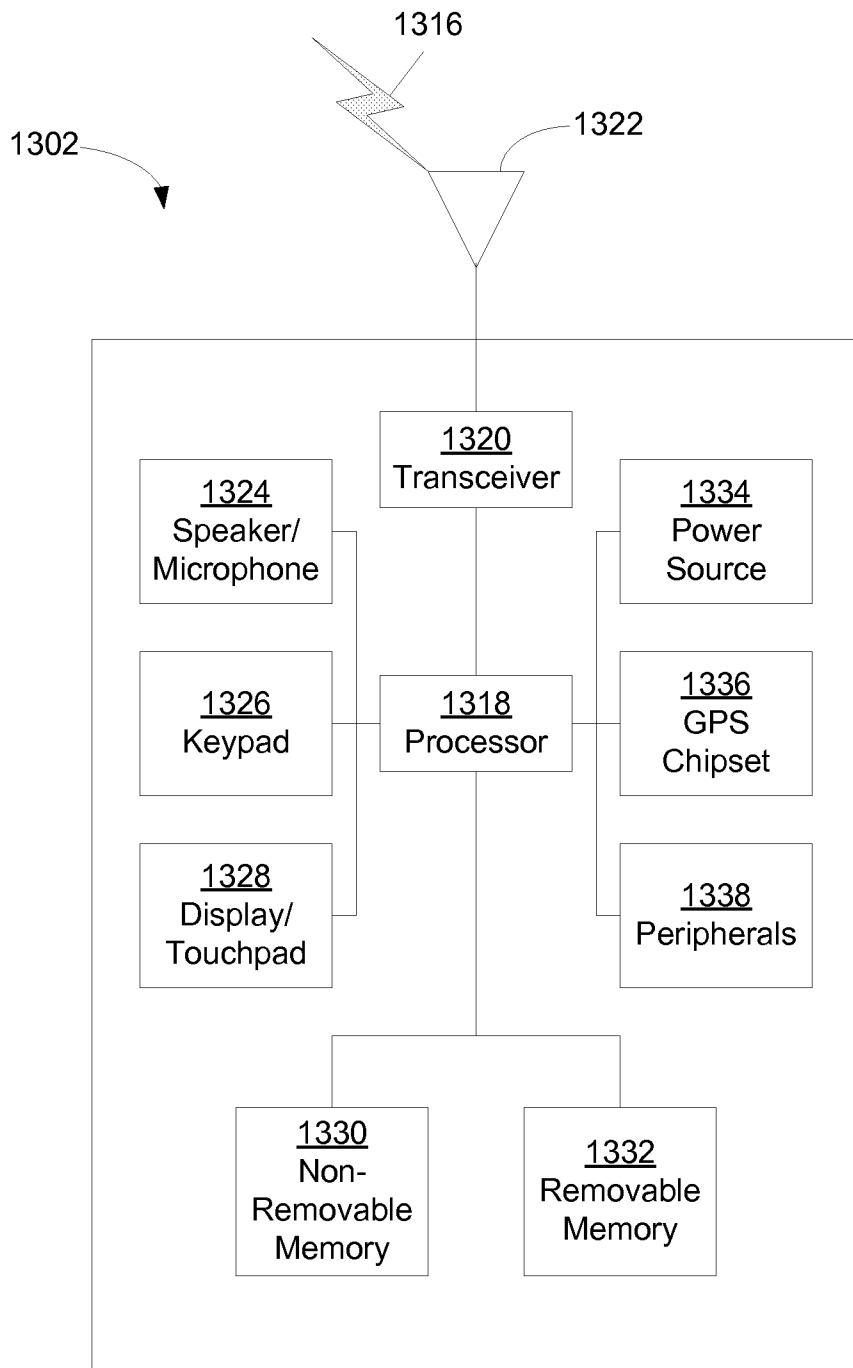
1316

1302

1322

1320
Transceiver

1324
Speaker/
Microphone

1334
Power
Source

1326
Keypad

1318
Processor

1336
GPS
Chipset

1328
Display/
Touchpad

1338
Peripherals

1330
Non-
Removable
Memory

1332
Removable
Memory